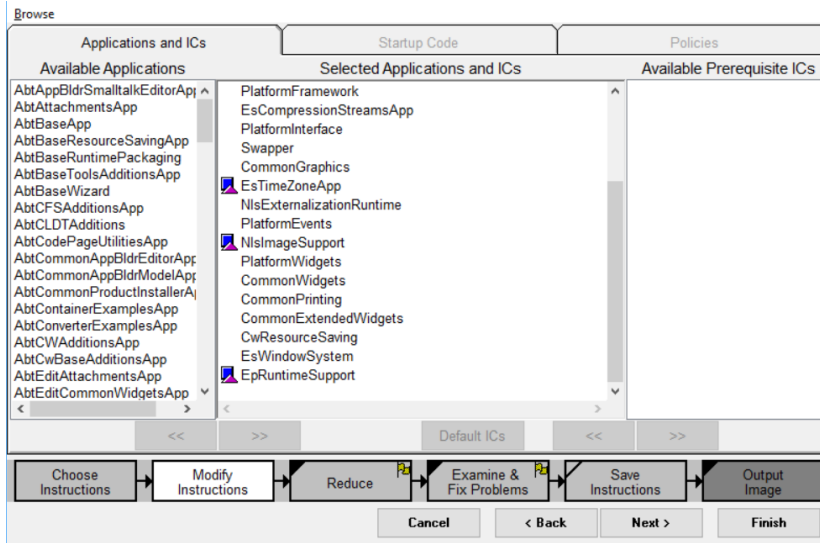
Browse

Applications and ICs | Startup Code | Policies

Available Applications
AbtAppBldrSmalltalkEditorApp
AbtAttachmentsApp
AbtBaseApp
AbtBaseResourceSavingApp
AbtBaseRuntimePackaging
AbtBaseToolsAdditionsApp
AbtBaseWizard
AbtCFSAdditionsApp
AbtCLDTAdditions
AbtCodePageUtilitiesApp
AbtCommonAppBldrEditorApp
AbtCommonAppBldrModelApp
AbtCommonProductInstallerA
AbtContainerExamplesApp
AbtConverterExamplesApp
AbtCWAdditionsApp
AbtCwBaseAdditionsApp
AbtEditAttachmentsApp
AbtEditCommonWidgetsApp

Selected Applications and ICs
PlatformFramework
EsCompressionStreamsApp
PlatformInterface
Swapper
CommonGraphics
EsTimeZoneApp
NlsExternalizationRuntime
PlatformEvents
NlsImageSupport
PlatformWidgets
CommonWidgets
CommonPrinting
CommonExtendedWidgets
CwResourceSaving
EsWindowSystem
EpRuntimeSupport

Available Prerequisite ICs

<< | >> | Default ICs | << | >>

Choose Instructions | Modify Instructions | Reduce | Examine & Fix Problems | Save Instructions | Output Image

Cancel | < Back | Next > | Finish